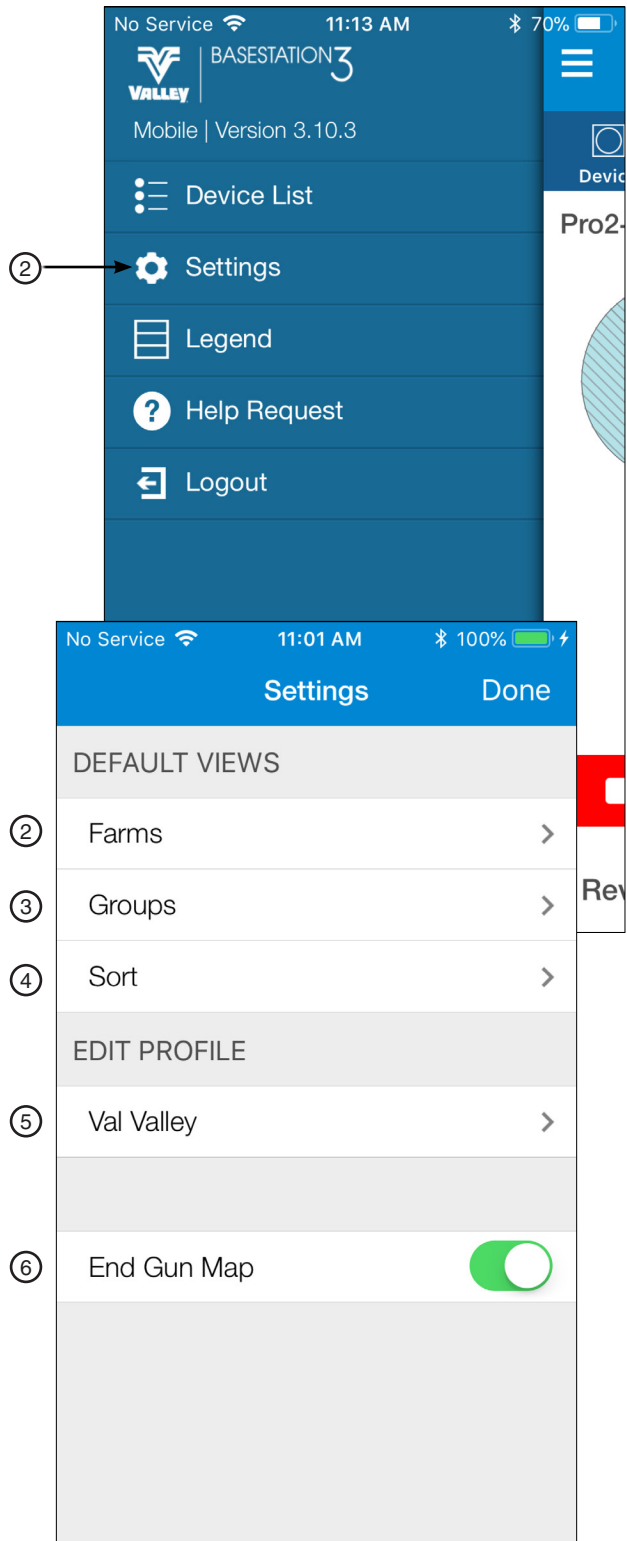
No Service 11:13 AM 70%

VALLEY | BASESTATION3

Mobile | Version 3.10.3

Devic

Pro2-

Device List

2 Settings

Legend

Help Request

Logout

No Service 11:01 AM 100%

Settings Done

DEFAULT VIEWS

2 Farms

3 Groups

Rev

4 Sort

EDIT PROFILE

5 Val Valley

6 End Gun Map